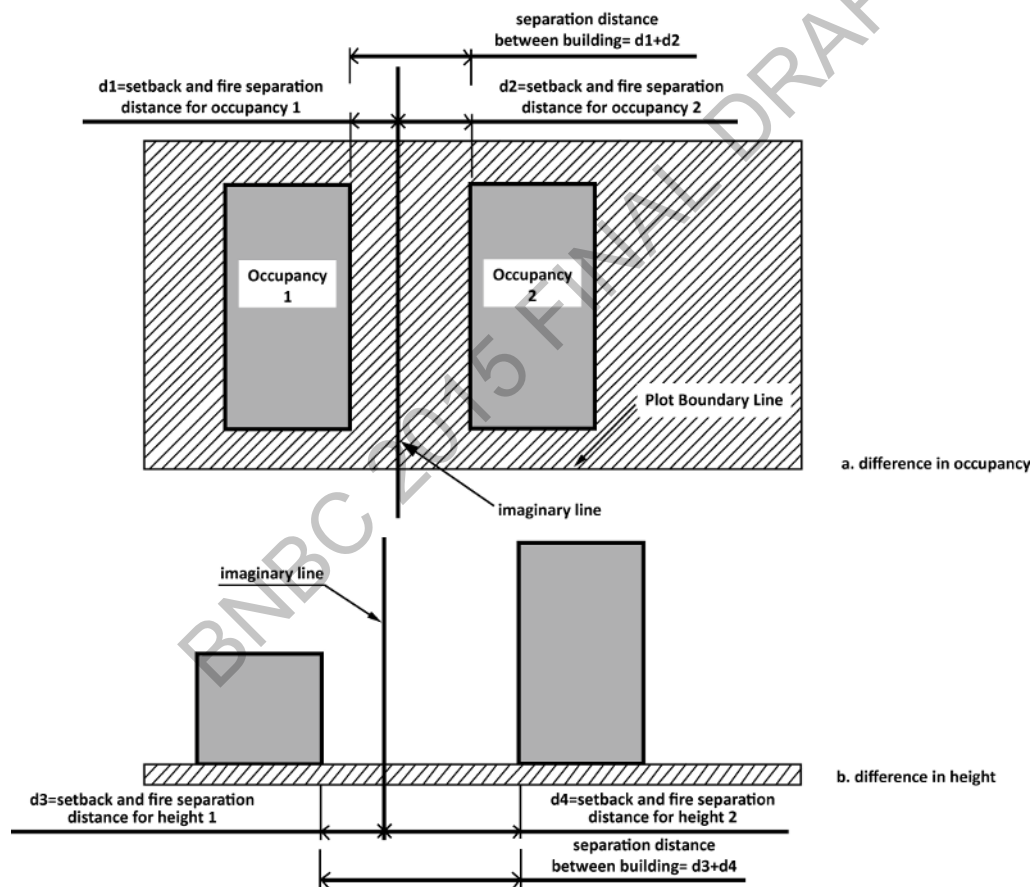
separation distance between building= d1+d2

d1=setback and fire separation distance for occupancy 1

d2=setback and fire separation distance for occupancy 2

Occupancy 1

Occupancy 2

Plot Boundary Line

a. difference in occupancy

imaginary line

imaginary line

b. difference in height

d3=setback and fire separation distance for height 1

d4=setback and fire separation distance for height 2

separation distance between building= d3+d4

BNBC 2015 FINAL DRAFT